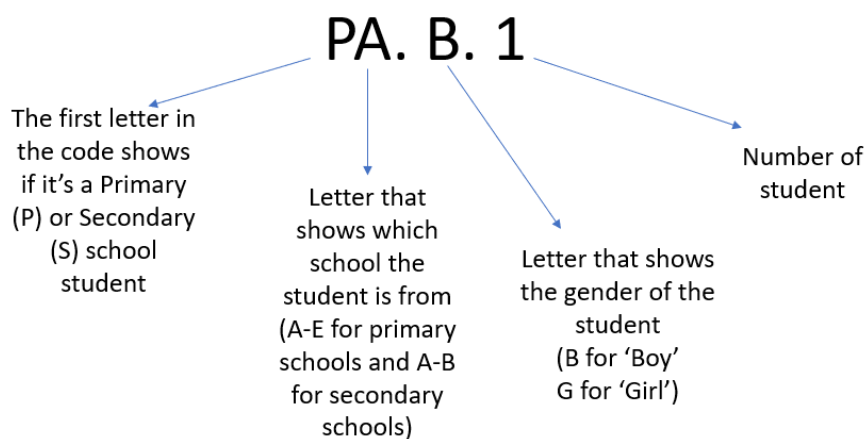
PA. B. 1

The first letter in the code shows if it’s a Primary (P) or Secondary (S) school student

Letter that shows which school the student is from (A-E for primary schools and A-B for secondary schools)

Letter that shows the gender of the student (B for ‘Boy’ G for ‘Girl’)

Number of student